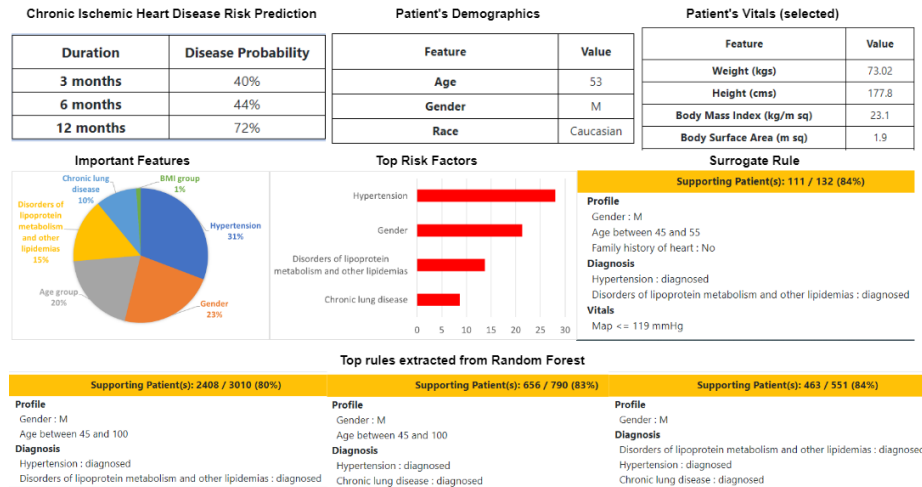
Chronic Ischemic Heart Disease Risk Prediction

| Duration | Disease Probability |
|---|---|
| 3 months | 40% |
| 6 months | 44% |
| 12 months | 72% |

Patient's Demographics

| Feature | Value |
|---|---|
| Age | 53 |
| Gender | M |
| Race | Caucasian |

Patient's Vitals (selected)

| Feature | Value |
|---|---|
| Weight (kgs) | 73.02 |
| Height (cms) | 177.8 |
| Body Mass Index (kg/m sq) | 23.1 |
| Body Surface Area (m sq) | 1.9 |

Important Features

Chronic lung disease 10%
BMI group 1%
Disorders of lipoprotein metabolism and other lipidemias 15%
Hypertension 31%
Age group 20%
Gender 23%

Top Risk Factors

Hypertension
Gender
Disorders of lipoprotein metabolism and other lipidemias
Chronic lung disease
0 5 10 15 20 25 30

Surrogate Rule

Supporting Patient(s): 111 / 132 (84%)
Profile
Gender : M
Age between 45 and 55
Family history of heart : No
Diagnosis
Hypertension : diagnosed
Disorders of lipoprotein metabolism and other lipidemias : diagnosed
Vitals
Map <= 119 mmHg

Top rules extracted from Random Forest

Supporting Patient(s): 2408 / 3010 (80%)
Profile
Gender : M
Age between 45 and 100
Diagnosis
Hypertension : diagnosed
Disorders of lipoprotein metabolism and other lipidemias : diagnosed

Supporting Patient(s): 656 / 790 (83%)
Profile
Gender : M
Age between 45 and 100
Diagnosis
Hypertension : diagnosed
Chronic lung disease : diagnosed

Supporting Patient(s): 463 / 551 (84%)
Profile
Gender : M
Diagnosis
Disorders of lipoprotein metabolism and other lipidemias : diagnosed
Hypertension : diagnosed
Chronic lung disease : diagnosed